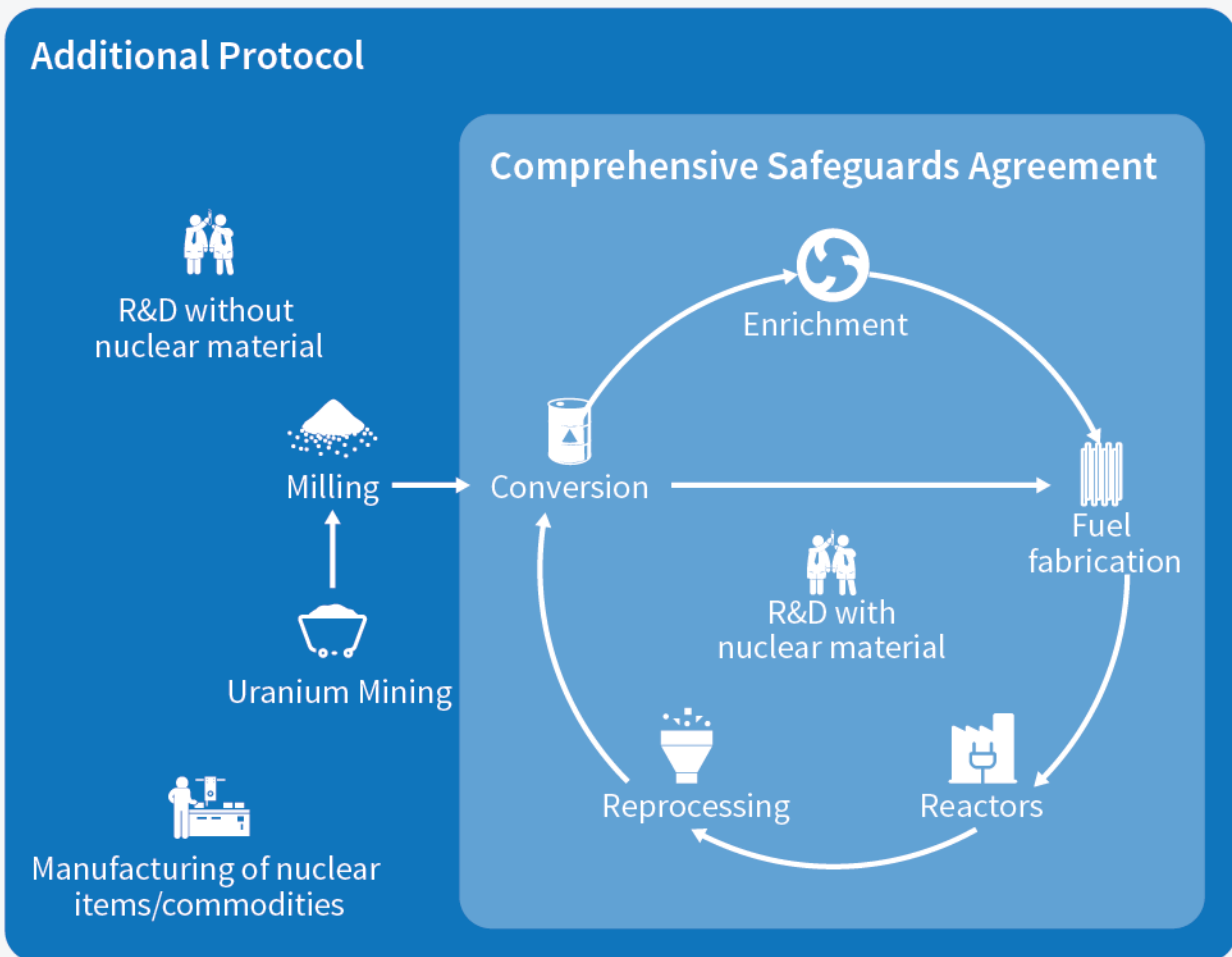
Additional Protocol

R&D without nuclear material

Milling

Uranium Mining

Manufacturing of nuclear items/commodities

Comprehensive Safeguards Agreement

Enrichment

Conversion

Fuel fabrication

R&D with nuclear material

Reprocessing

Reactors